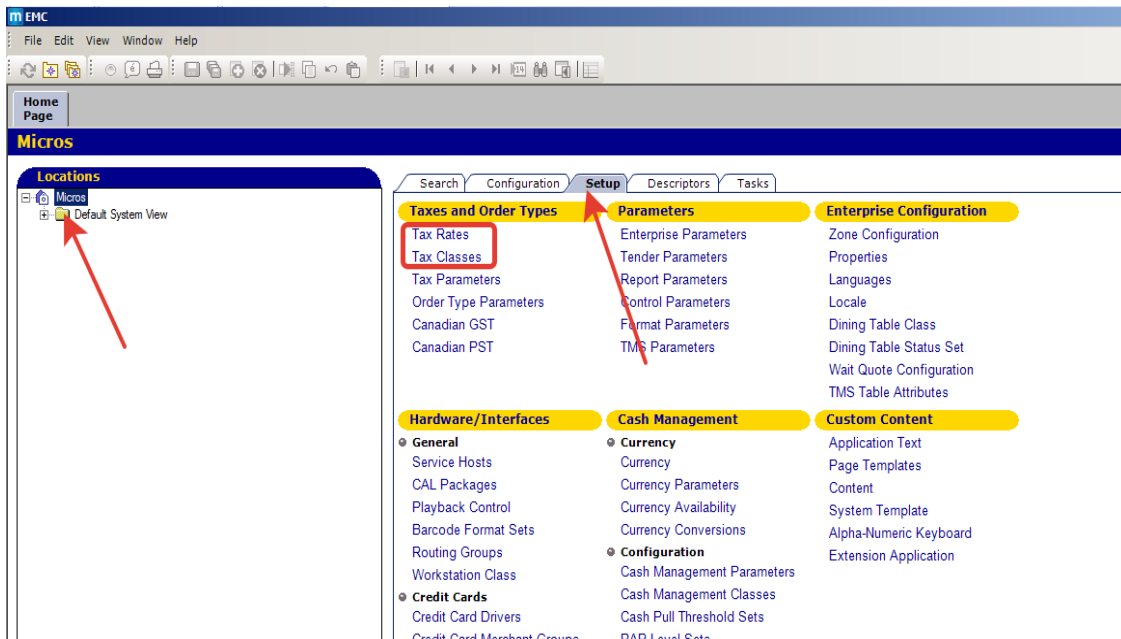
m EMC

File Edit View Window Help

Home Page

Micros

Locations

Micros

Default System View

Search Configuration Setup Descriptors Tasks

Taxes and Order Types
Tax Rates
Tax Classes
Tax Parameters
Order Type Parameters
Canadian GST
Canadian PST

Parameters
Enterprise Parameters
Tender Parameters
Report Parameters
Control Parameters
Format Parameters
TMS Parameters

Enterprise Configuration
Zone Configuration
Properties
Languages
Locale
Dining Table Class
Dining Table Status Set
Wait Quote Configuration
TMS Table Attributes

Hardware/Interfaces
General
Service Hosts
CAL Packages
Playback Control
Barcode Format Sets
Routing Groups
Workstation Class
Credit Cards
Credit Card Drivers
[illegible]

Cash Management
Currency
Currency
Currency Parameters
Currency Availability
Currency Conversions
Configuration
Cash Management Parameters
Cash Management Classes
Cash Pull Threshold Sets
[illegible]

Custom Content
Application Text
Page Templates
Content
System Template
Alpha-Numeric Keyboard
Extension Application